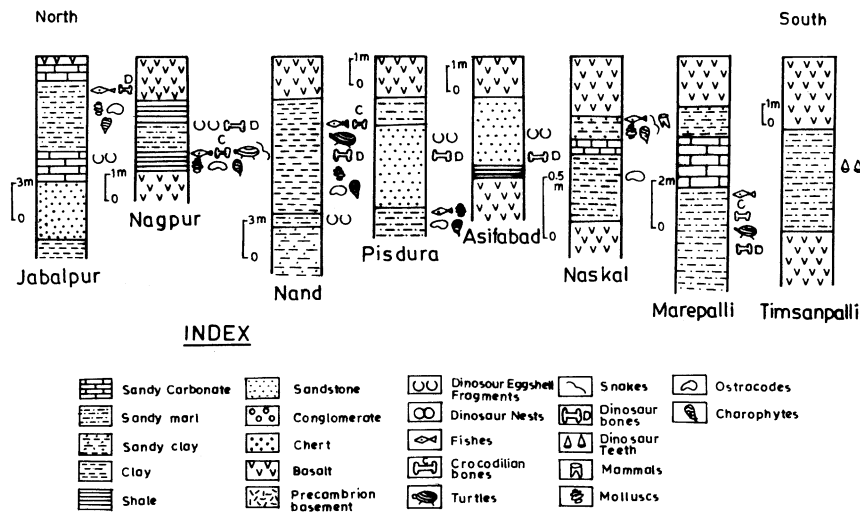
North

South

D

C

D

C

D

D

D

C

D

3m
0

1m
0

3m
0

1m
0

1m
0

0.5 m
0

2m
0

1m
0

Jabalpur

Nagpur

Nand

Pisdura

Asifabad

Naskal

Marepalli

Timsanpalli

INDEX

| | | | | |
|---|---|---|---|---|
| Sandy Carbonate | Sandstone | Dinosour Eggshell Fragments | Snakes | Ostracodes |
| Sandy marl | Conglomerate | Dinosaur Nests | Dinosaur bones | Charophytes |
| Sandy clay | Chert | Fishes | Dinosaur Teeth | |
| Clay | Basalt | Crocodilian bones | Mammals | |
| Shale | Precambrian basement | Turtles | Molluscs | |